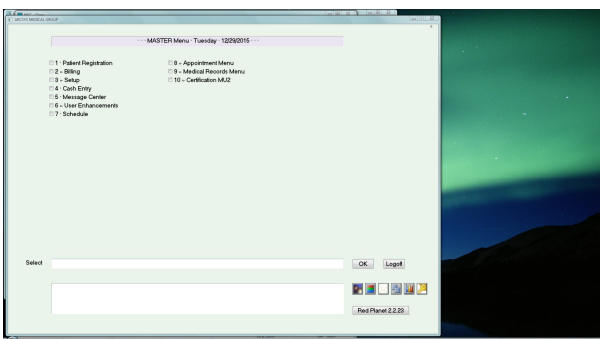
ARCTIC MEDICAL GROUP

---- MASTER Menu - Tuesday - 12/29/2015 ----

1 - Patient Registration
2 - Billing
3 - Setup
4 - Cash Entry
5 - Message Center
6 - User Enhancements
7 - Schedule

8 - Appointment Menu
9 - Medical Records Menu
10 - Certification MU2

Select

OK

Logoff

Red Planet 2.2.23